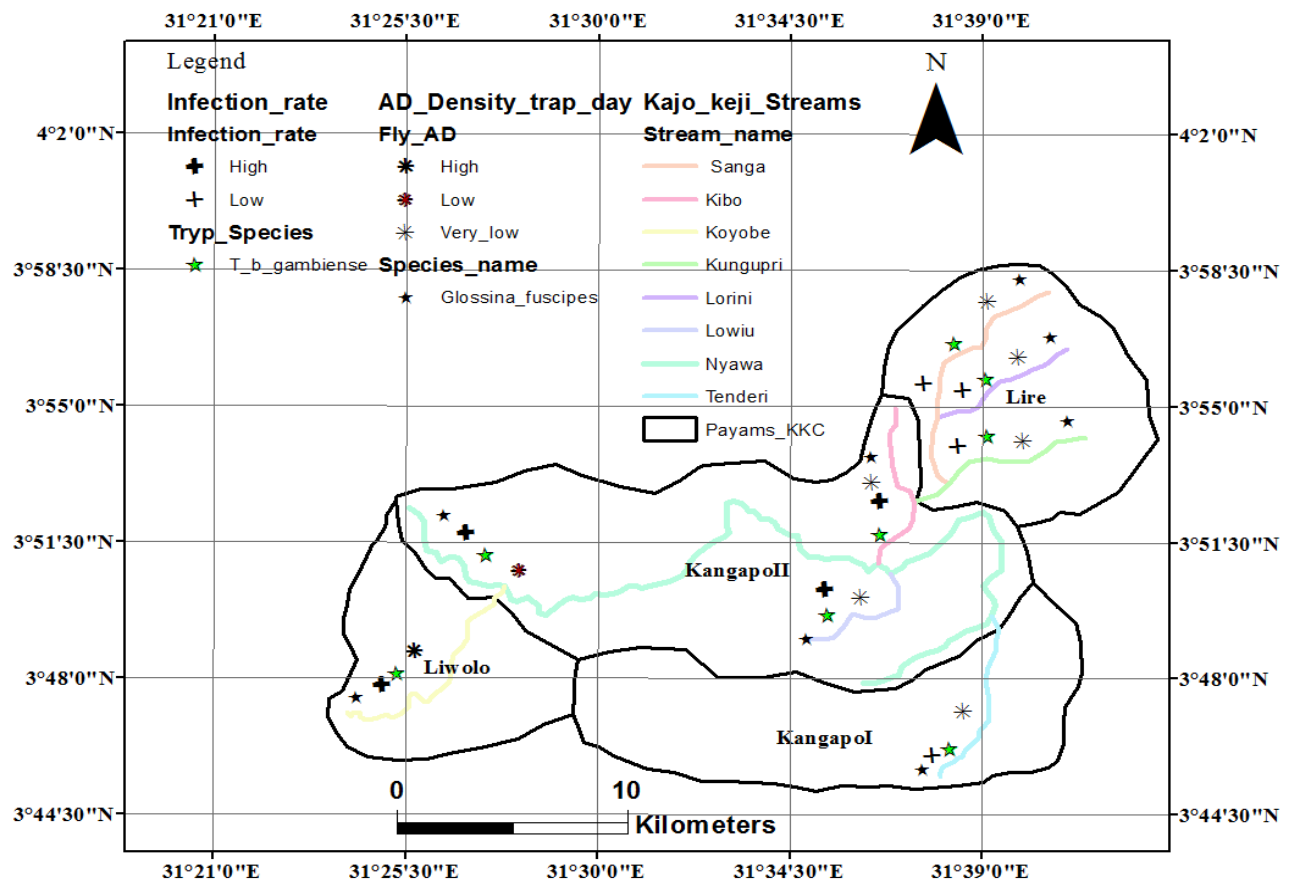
31°21'0"E 31°25'30"E 31°30'0"E 31°34'30"E 31°39'0"E

Legend

N

Infection_rate
Infection_rate
High
Low
Tryp_Species
T_b_gambiense

AD_Density_trap_day
Fly_AD
High
Low
Very_low
Species_name
Glossina_fuscipes

Kajo_keji_Streams
Stream_name
Sanga
Kibo
Koyobe
Kungupri
Lorini
Lowiu
Nyawa
Tenderi
Payams_KKC

4°2'0"N
3°58'30"N
3°55'0"N
3°51'30"N
3°48'0"N
3°44'30"N

4°2'0"N
3°58'30"N
3°55'0"N
3°51'30"N
3°48'0"N
3°44'30"N

Lire
KangapoII
Liwolo
KangapoI

0 10
Kilometers

31°21'0"E 31°25'30"E 31°30'0"E 31°34'30"E 31°39'0"E